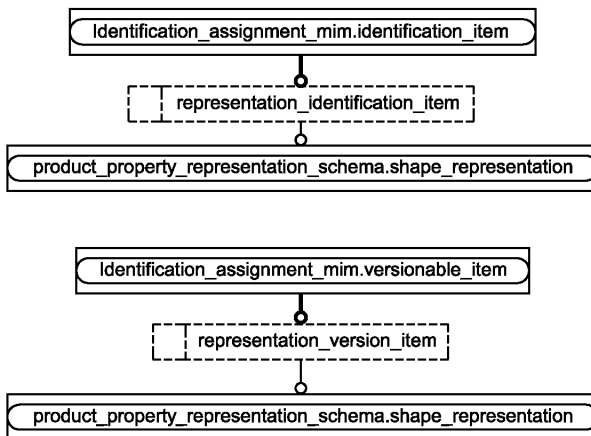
Identification_assignment_mim.identification_item

representation_identification_item

product_property_representation_schema.shape_representation

Identification_assignment_mim.versionable_item

representation_version_item

product_property_representation_schema.shape_representation